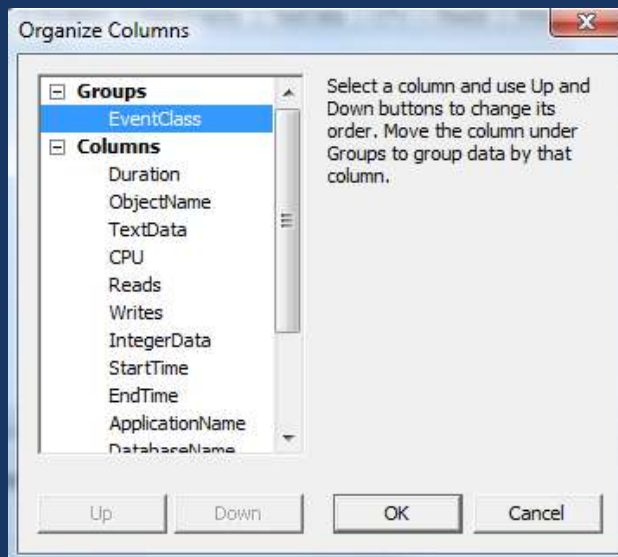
Organize Columns

Groups
EventClass
Columns
Duration
ObjectName
TextData
CPU
Reads
Writes
IntegerData
StartTime
EndTime
ApplicationName
DatabaseName

Select a column and use Up and Down buttons to change its order. Move the column under Groups to group data by that column.

Up
Down
OK
Cancel